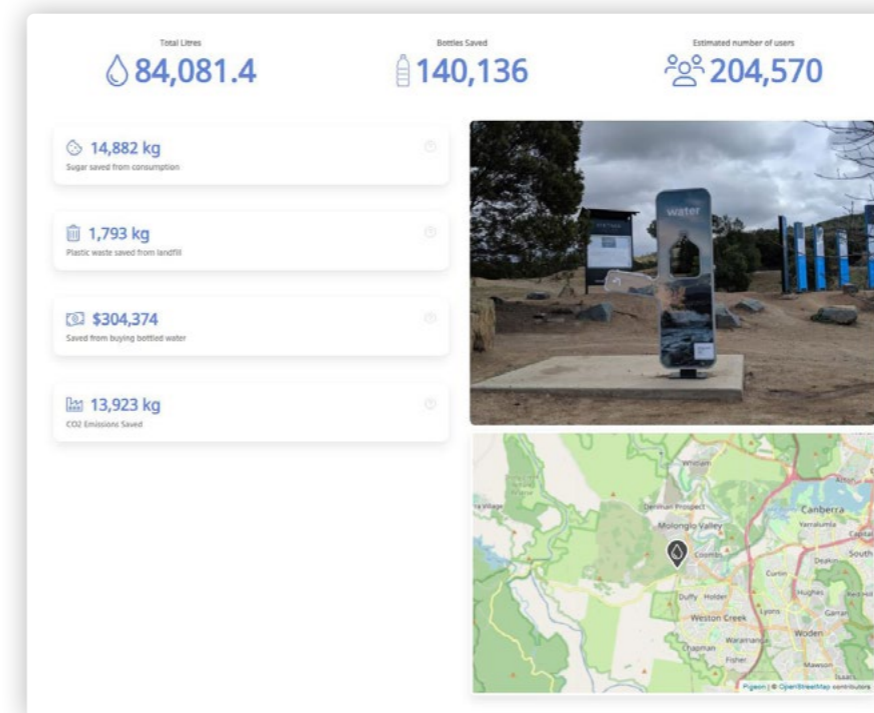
Total Litres
84,081.4

Bottles Saved
140,136

Estimated number of users
204,570

14,882 kg
Sugar saved from consumption

1,793 kg
Plastic waste saved from landfill

$304,374
Saved from buying bottled water

13,923 kg
CO2 Emissions Saved

water

Whitlam
Denman Prospect
Molonglo Valley
Coombs
Canberra
Yarralumla
South
Deakin
Curtin
Hughes
Garran
Duffy
Holder
Weston Creek
Lyons
Woden
Waramanga
Chapman
Fisher
Mawson
Isaac
Pigeon | © OpenStreetMap contributors